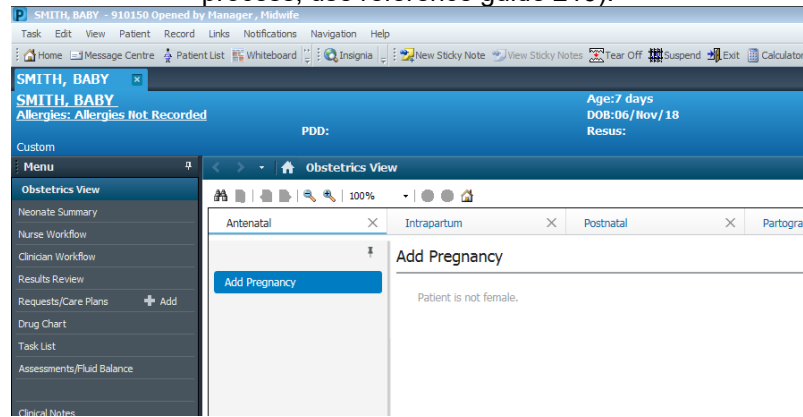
process, use reference guide 2 to).

SMITH, BABY - 910150 Opened by Manager , Midwife

Task Edit View Patient Record Links Notifications Navigation Help

Home Message Centre Patient List Whiteboard Insignia New Sticky Note View Sticky Notes Tear Off Suspend Exit Calculator

SMITH, BABY

SMITH, BABY
Allergies: Allergies Not Recorded

Age:7 days
DOB:06/Nov/18

PDD:

Resus:

Custom

Menu

Obstetrics View

Neonate Summary

Nurse Workflow

Clinician Workflow

Results Review

Requests/Care Plans Add

Drug Chart

Task List

Assessments/Fluid Balance

Clinical Notes

Obstetrics View

100%

Antenatal

Intrapartum

Postnatal

Partogra

Add Pregnancy

Add Pregnancy

Patient is not female.